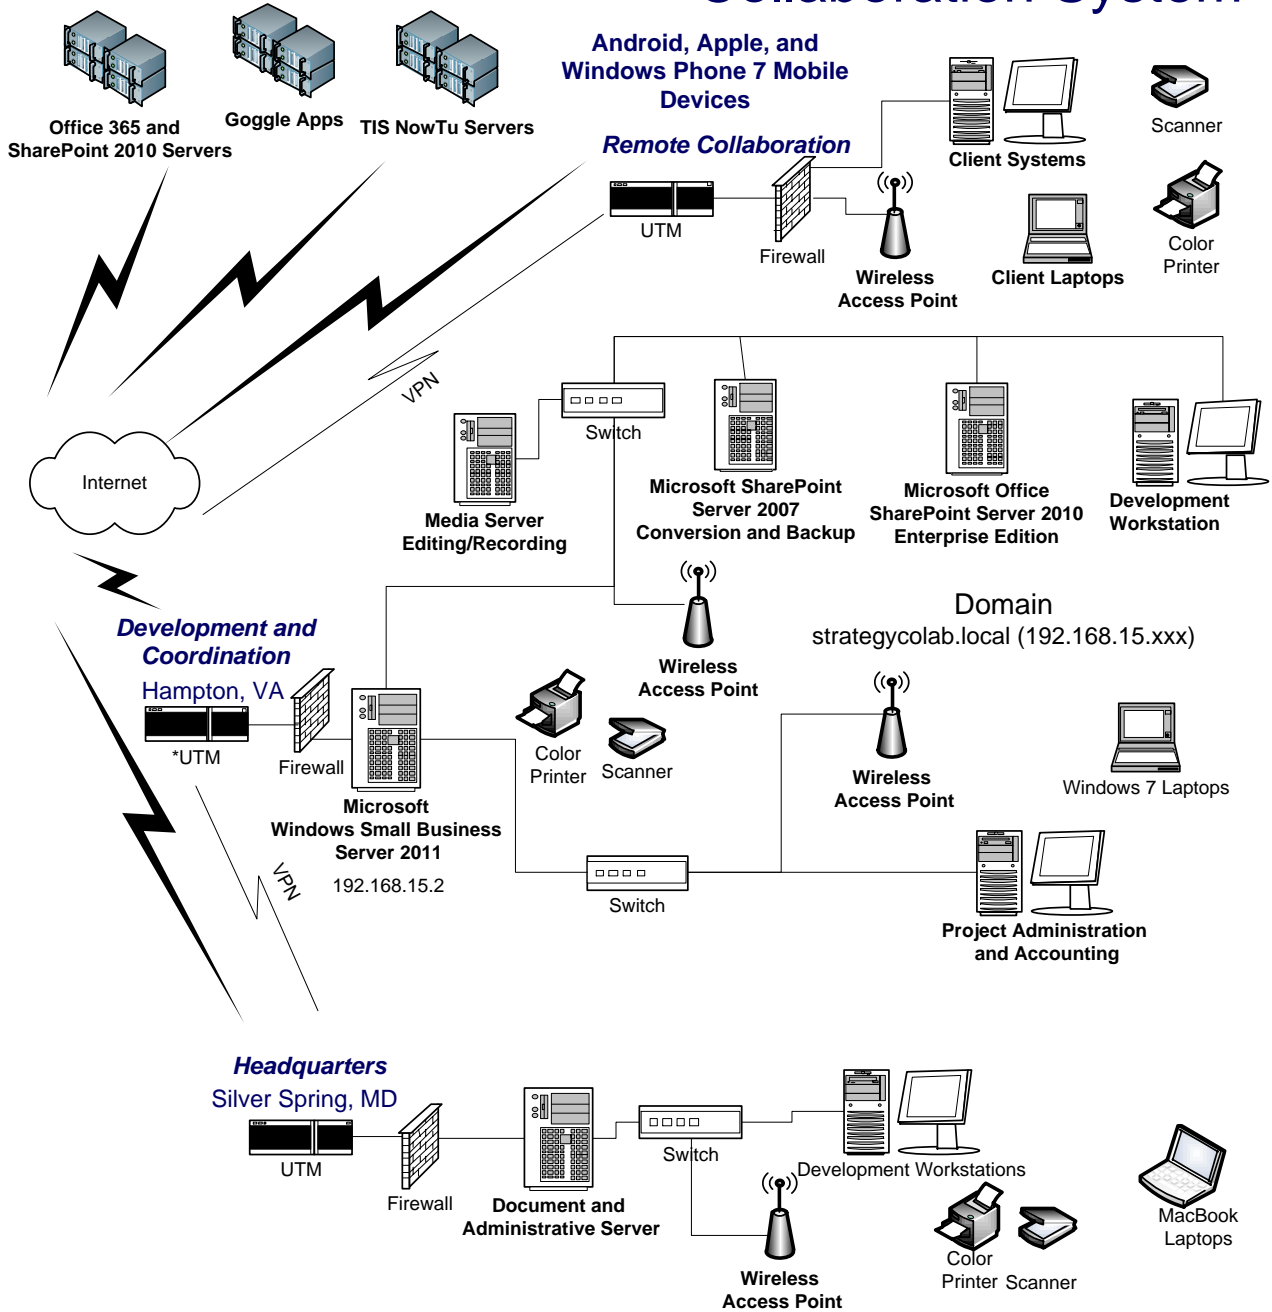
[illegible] System

Office 365 and SharePoint 2010 Servers

Goggle Apps

TIS NowTu Servers

Android, Apple, and Windows Phone 7 Mobile Devices

Remote Collaboration

Client Systems

Scanner

UTM

Firewall

Wireless Access Point

Client Laptops

Color Printer

VPN

Switch

Internet

Media Server Editing/Recording

Microsoft SharePoint Server 2007 Conversion and Backup

Microsoft Office SharePoint Server 2010 Enterprise Edition

Development Workstation

Development and Coordination

Hampton, VA

Wireless Access Point

Domain
strategycolab.local (192.168.15.xxx)

*UTM

Firewall

Microsoft Windows Small Business Server 2011

192.168.15.2

Color Printer

Scanner

Wireless Access Point

Windows 7 Laptops

VPN

Switch

Project Administration and Accounting

Headquarters

Silver Spring, MD

UTM

Firewall

Document and Administrative Server

Switch

Development Workstations

MacBook Laptops

Wireless Access Point

Color Printer

Scanner